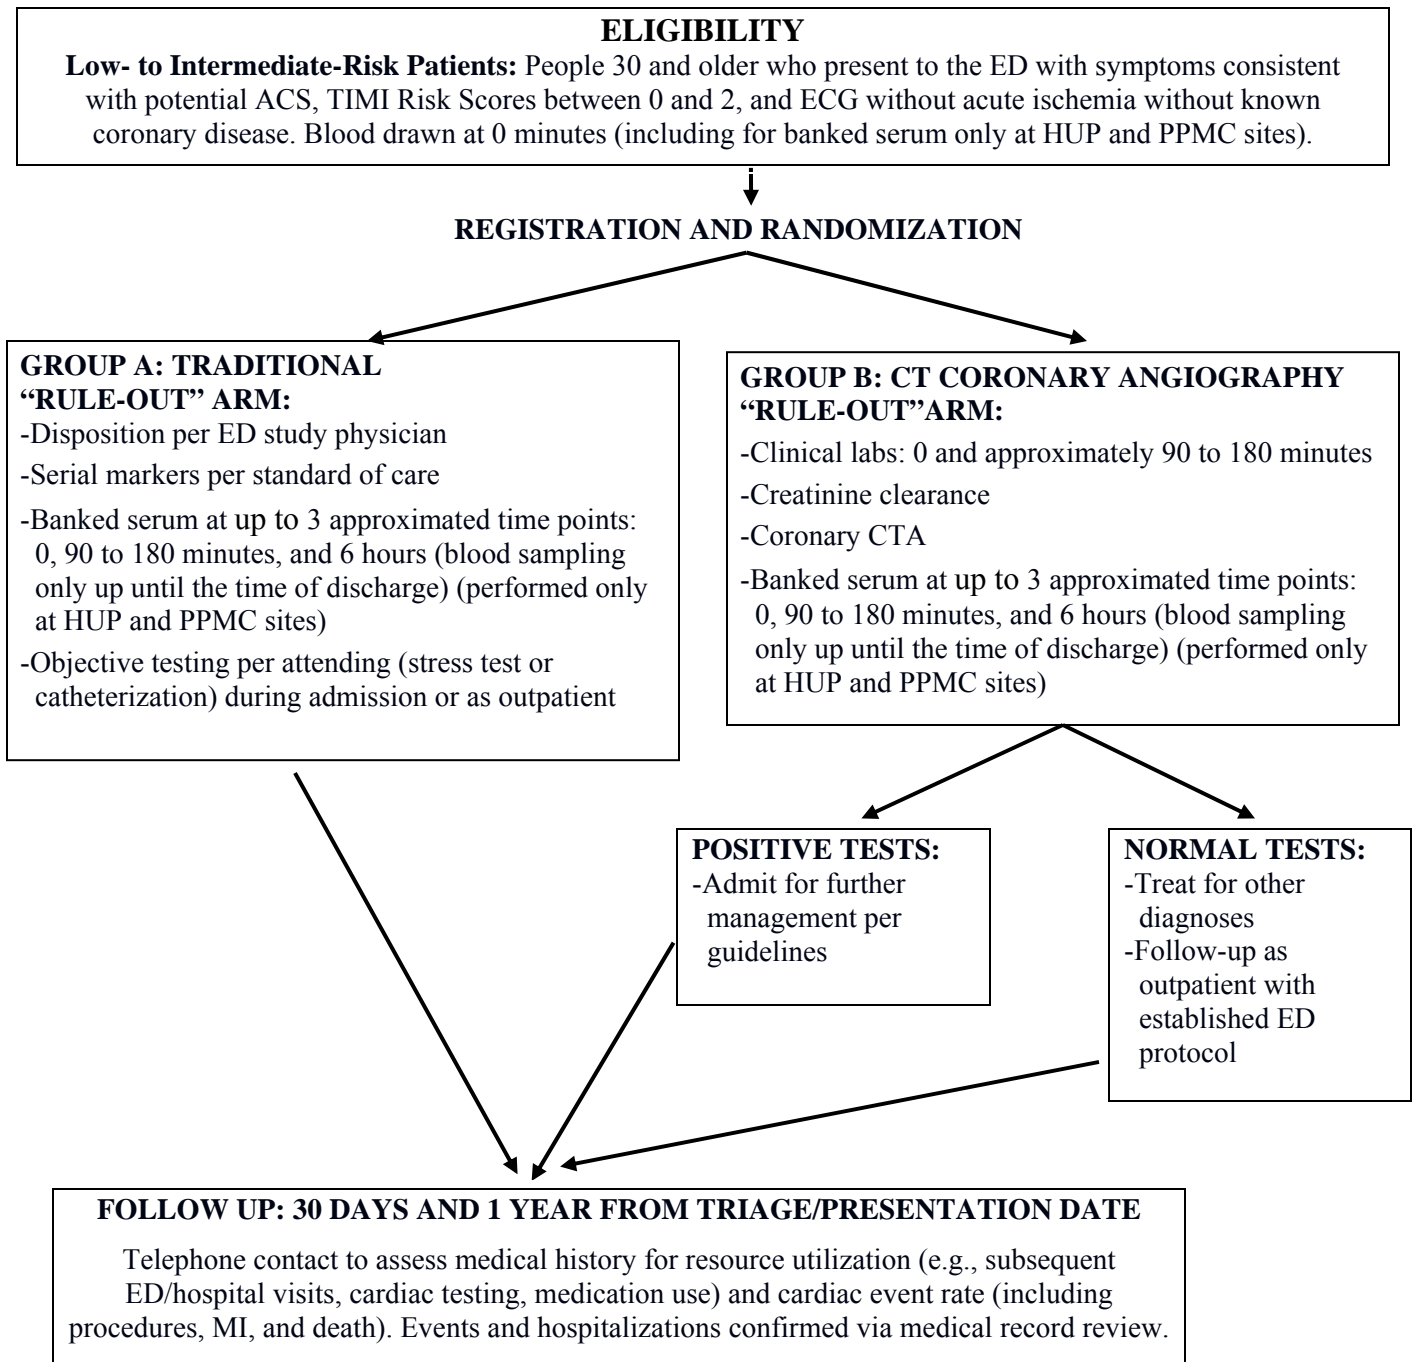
ELIGIBILITY

**Low- to Intermediate-Risk Patients:** People 30 and older who present to the ED with symptoms consistent with potential ACS, TIMI Risk Scores between 0 and 2, and ECG without acute ischemia without known coronary disease. Blood drawn at 0 minutes (including for banked serum only at HUP and PPMC sites).

REGISTRATION AND RANDOMIZATION

GROUP A: TRADITIONAL "RULE-OUT" ARM:
-Disposition per ED study physician
-Serial markers per standard of care
-Banked serum at up to 3 approximated time points: 0, 90 to 180 minutes, and 6 hours (blood sampling only up until the time of discharge) (performed only at HUP and PPMC sites)
-Objective testing per attending (stress test or catheterization) during admission or as outpatient

GROUP B: CT CORONARY ANGIOGRAPHY "RULE-OUT"ARM:
-Clinical labs: 0 and approximately 90 to 180 minutes
-Creatinine clearance
-Coronary CTA
-Banked serum at up to 3 approximated time points: 0, 90 to 180 minutes, and 6 hours (blood sampling only up until the time of discharge) (performed only at HUP and PPMC sites)

POSITIVE TESTS:
-Admit for further management per guidelines

NORMAL TESTS:
-Treat for other diagnoses
-Follow-up as outpatient with established ED protocol

FOLLOW UP: 30 DAYS AND 1 YEAR FROM TRIAGE/PRESENTATION DATE

Telephone contact to assess medical history for resource utilization (e.g., subsequent ED/hospital visits, cardiac testing, medication use) and cardiac event rate (including procedures, MI, and death). Events and hospitalizations confirmed via medical record review.